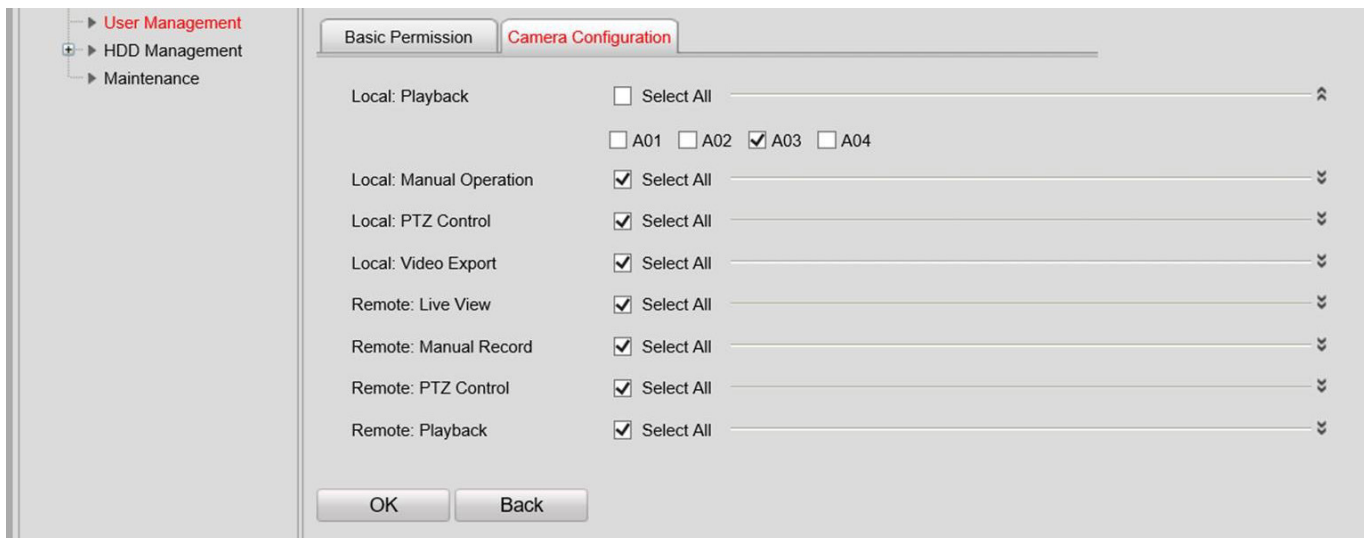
User Management
HDD Management
Maintenance

Basic Permission
Camera Configuration

Local: Playback ☐ Select All

☐ A01 ☐ A02 ☑ A03 ☐ A04

Local: Manual Operation ☑ Select All

Local: PTZ Control ☑ Select All

Local: Video Export ☑ Select All

Remote: Live View ☑ Select All

Remote: Manual Record ☑ Select All

Remote: PTZ Control ☑ Select All

Remote: Playback ☑ Select All

OK
Back